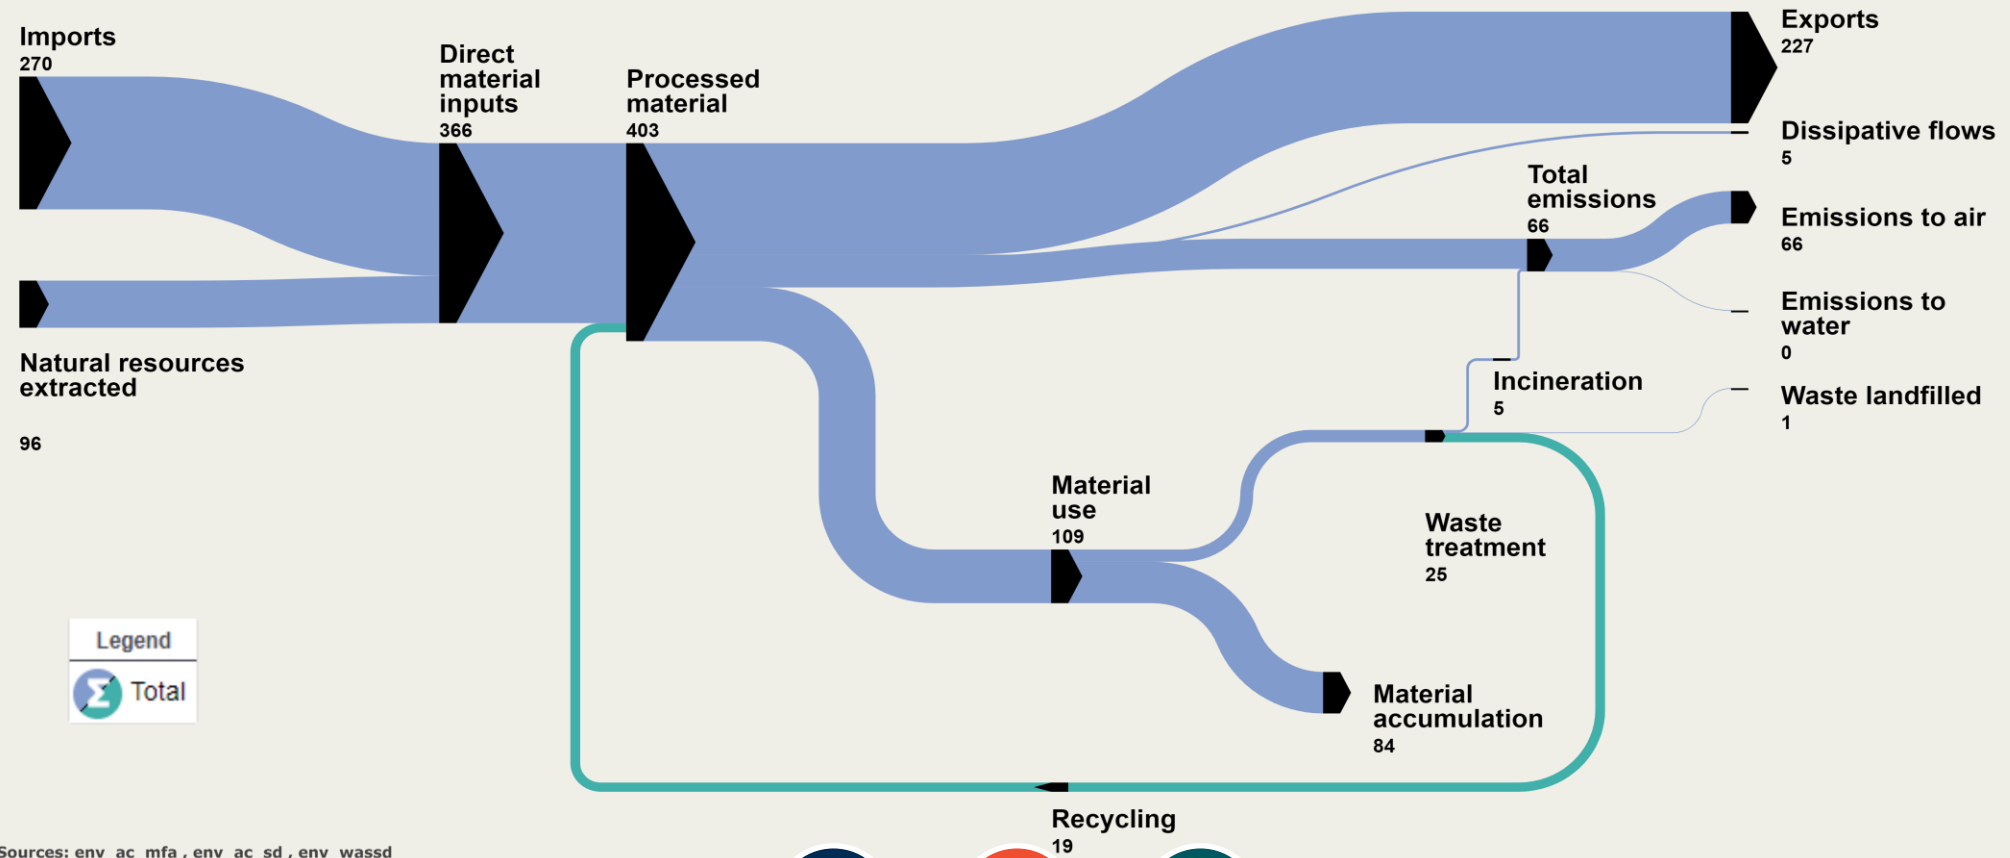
Imports
270

Direct material inputs
366

Processed material
403

Exports
227

Dissipative flows
5

Total emissions
66

Emissions to air
66

Emissions to water
0

Natural resources extracted
96

Incineration
5

Waste landfilled
1

Material use
109

Waste treatment
25

Material accumulation
84

Recycling
19

Legend
Total

Sources: env_ac_mfa , env_ac_sd , env_wassd